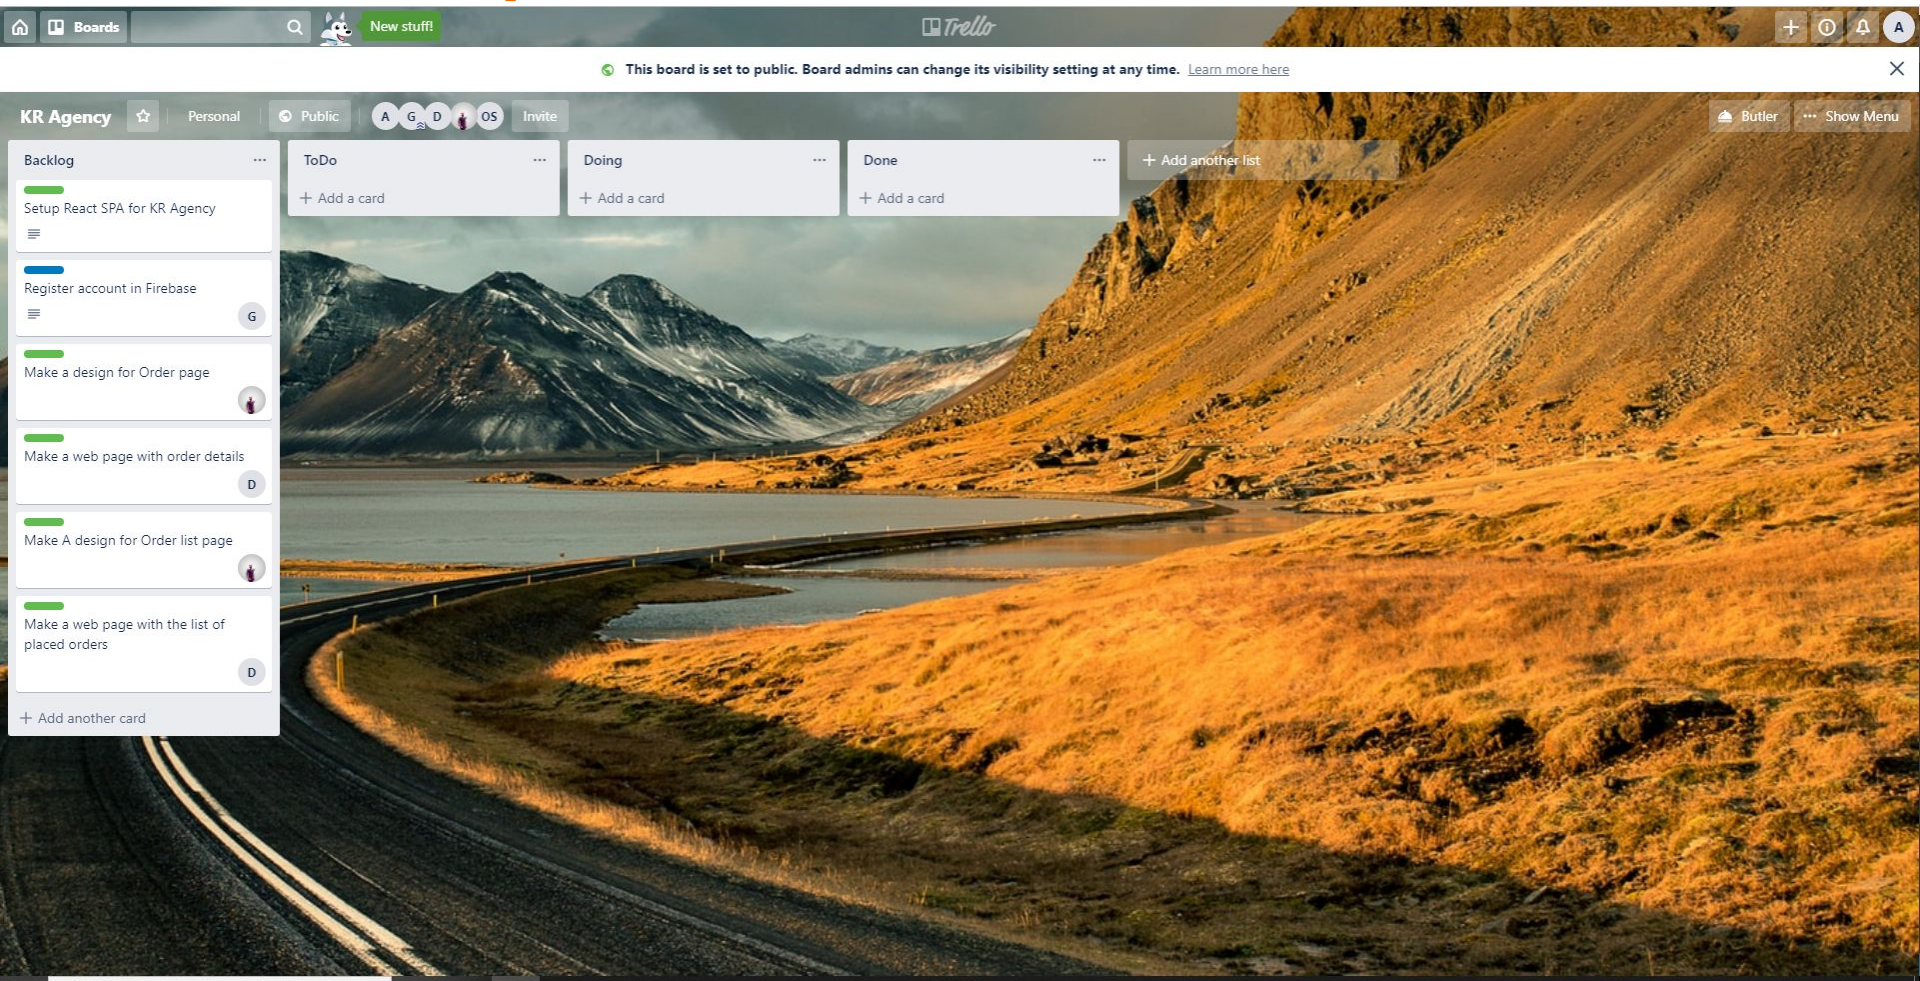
Boards
New stuff!
Trello
A

This board is set to public. Board admins can change its visibility setting at any time. Learn more here

KR Agency
Personal
Public
A G D OS
Invite
Butler
Show Menu

Backlog
Setup React SPA for KR Agency
Register account in Firebase
G
Make a design for Order page
Make a web page with order details
D
Make A design for Order list page
Make a web page with the list of placed orders
D
+ Add another card

ToDo
+ Add a card

Doing
+ Add a card

Done
+ Add a card

+ Add another list